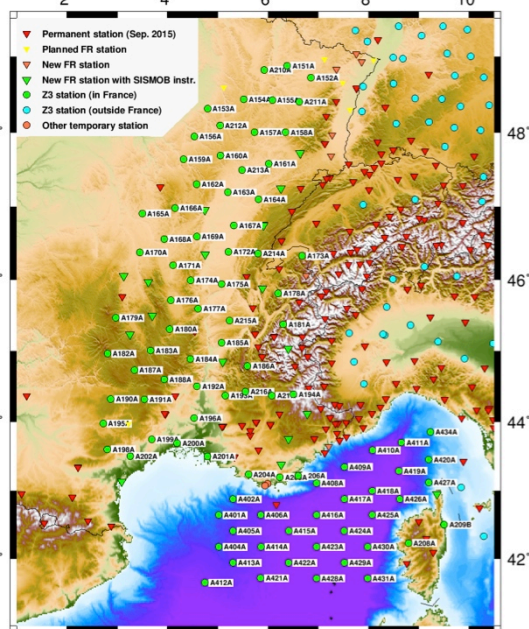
2
4
6
8
10
Permanent station (Sep. 2015)
Planned FR station
New FR station
New FR station with SISMOB instr.
Z3 station (in France)
Z3 station (outside France)
Other temporary station
48°
46°
44°
42°
A210A
A151A
A152A
A154A
A155A
A211A
A153A
A212A
A157A
A158A
A156A
A159A
A160A
A161A
A213A
A162A
A163A
A164A
A165A
A166A
A167A
A168A
A169A
A172A
A214A
A173A
A170A
A171A
A174A
A175A
A176A
A177A
A178A
A179A
A180A
A215A
A181A
A182A
A183A
A185A
A184A
A187A
A186A
A188A
A192A
A216A
A190A
A191A
A193A
A21
A194A
A195
A196A
A199A
A200A
A198A
A202A
A201A
A204A
A2
A206A
A409A
A410A
A411A
A434A
A408A
A419A
A420A
A418A
A427A
A402A
A417A
A426A
A401A
A406A
A416A
A425A
A209B
A405A
A415A
A424A
A404A
A414A
A423A
A430A
A208A
A413A
A422A
A429A
A412A
A421A
A428A
A431A